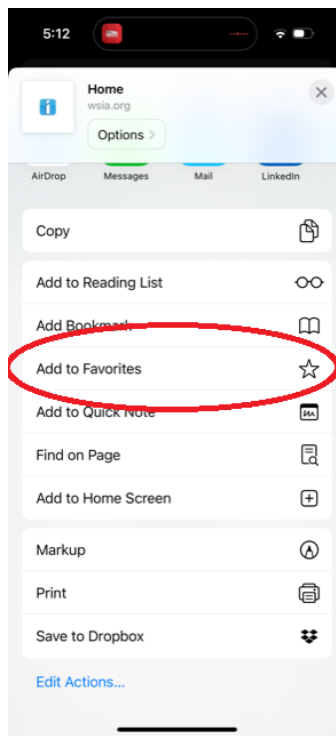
5:12

Home
wsia.org
Options >

AirDrop
Messages
Mail
LinkedIn

Copy

Add to Reading List
Add Bookmark
Add to Favorites
Add to Quick Note
Find on Page
Add to Home Screen

Markup
Print
Save to Dropbox

Edit Actions...